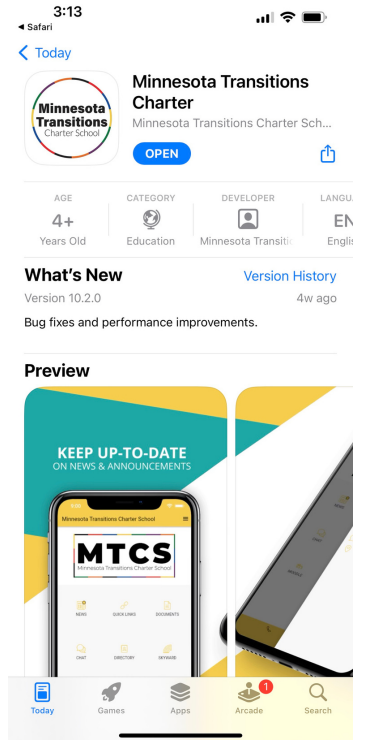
3:13
◀ Safari

< Today

Minnesota Transitions Charter School

Minnesota Transitions Charter

Minnesota Transitions Charter Sch...

OPEN

AGE
4+
Years Old

CATEGORY
Education

DEVELOPER
Minnesota Transitio

LANGU
EN
Engli

What's New
Version History

Version 10.2.0
4w ago

Bug fixes and performance improvements.

Preview

KEEP UP-TO-DATE
ON NEWS & ANNOUNCEMENTS

Minnesota Transitions Charter School

MTCS
Minnesota Transitions Charter School

NEWS
QUICK LINKS
DOCUMENTS
CHAT
DIRECTORY
SKYWARD

Today
Games
Apps
1
Arcade
Search